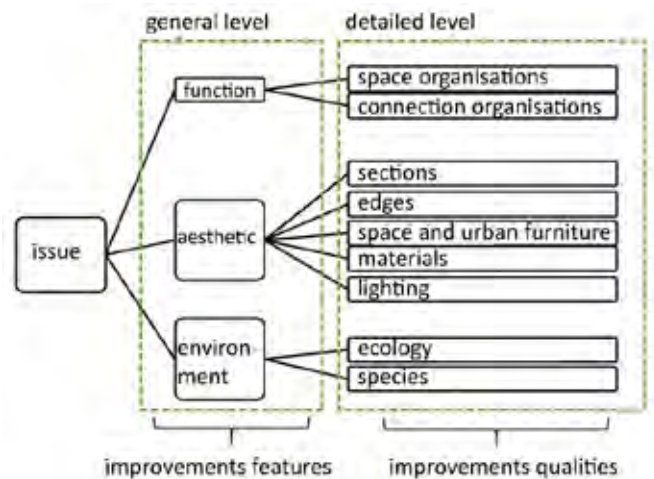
general level

detailed level

issue

function

aesthetic

environ ment

space organisations

connection organisations

sections

edges

space and urban furniture

materials

lighting

ecology

species

improvements features

improvements qualities